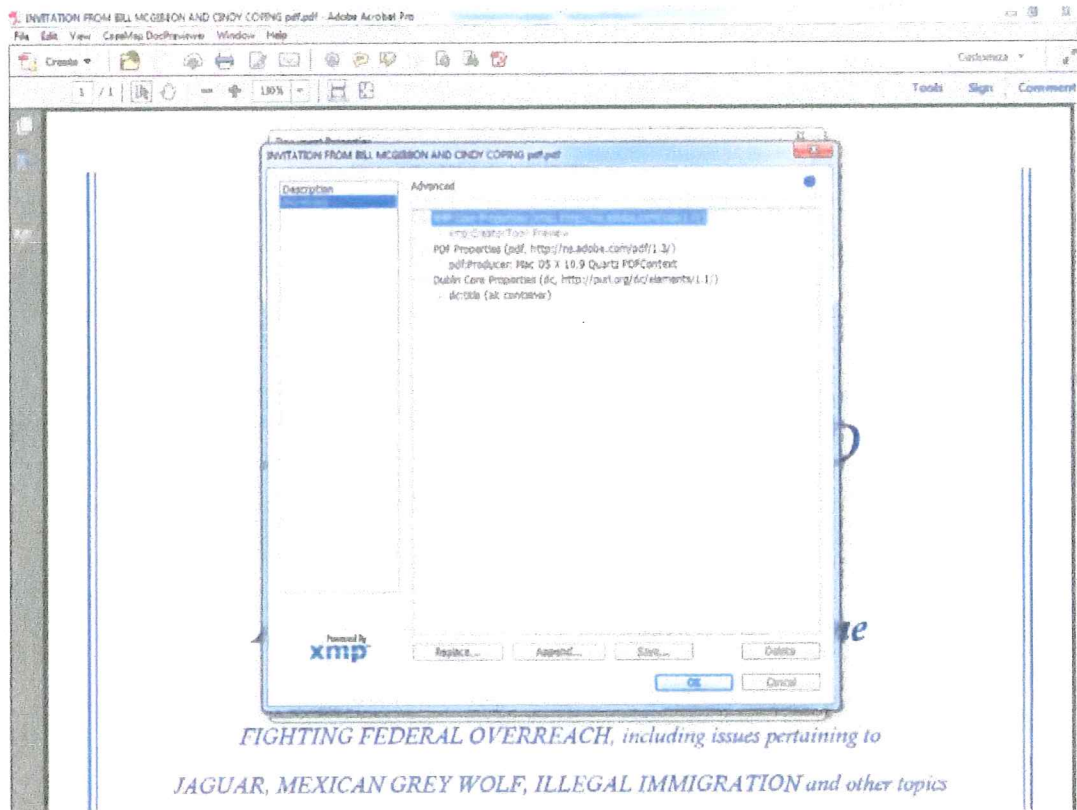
INVITATION FROM BILL MCGIBBON AND CINDY COPING pdf.pdf - Adobe Acrobat Pro

File Edit View CaseMap DocPreviewer Window Help

Create

Customize

1 / 1 130%

Tools Sign Comment

Document Properties

INVITATION FROM BILL MCGIBBON AND CINDY COPING pdf.pdf

Description

Advanced

Advanced

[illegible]

xmp:CreatorTool: Preview

PDF Properties (pdf, http://ns.adobe.com/pdf/1.3/)

pdf:Producer: Mac OS X 10.9 Quartz PDFContext

Dublin Core Properties (dc, http://purl.org/dc/elements/1.1/)

dc:title (alt container)

Powered By xmp

Replace... Append... Save... Delete

OK Cancel

FIGHTING FEDERAL OVERREACH, including issues pertaining to

JAGUAR, MEXICAN GREY WOLF, ILLEGAL IMMIGRATION and other topics